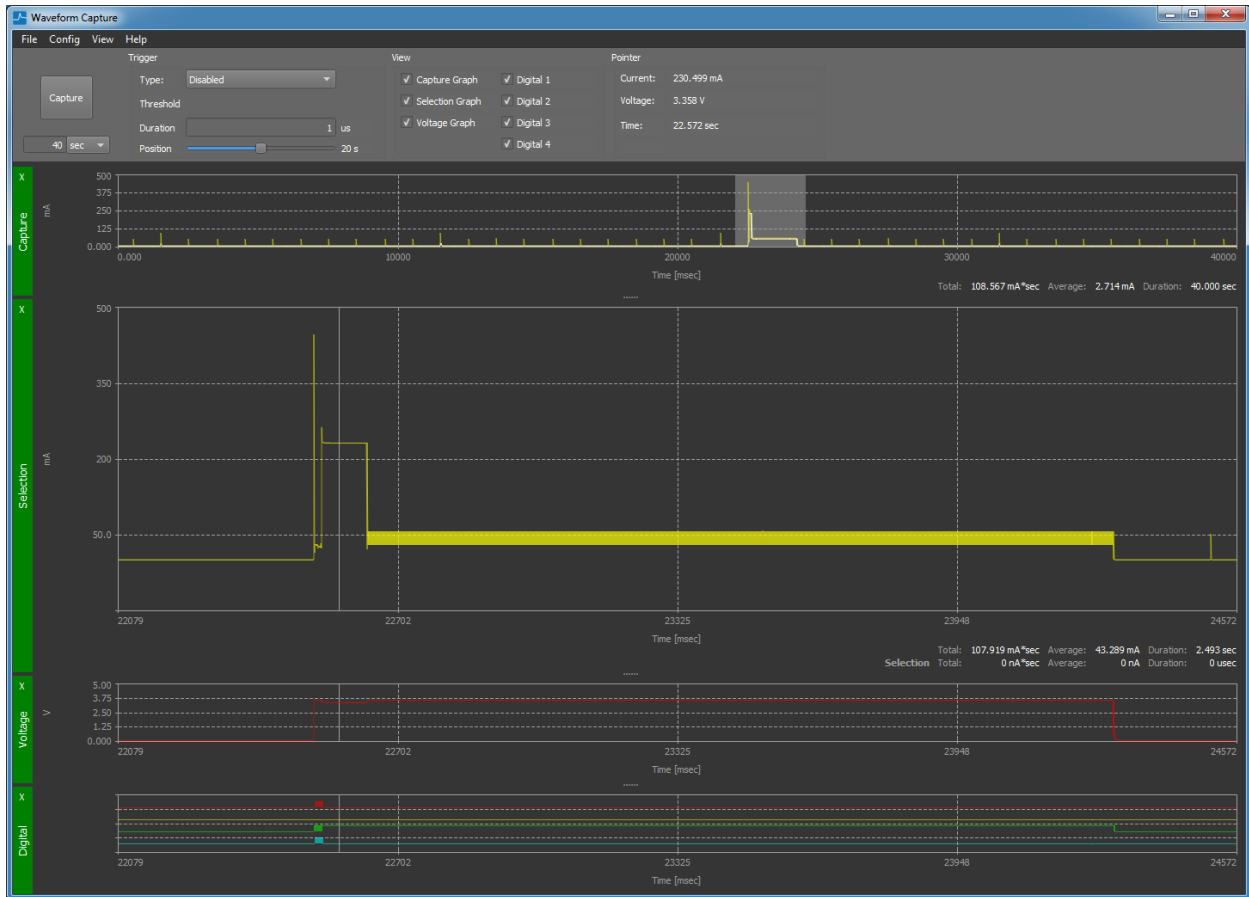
Waveform Capture

File Config View Help

Capture

40 sec

Trigger
Type: Disabled
Threshold
Duration 1 us
Position 20 s

View
✓ Capture Graph
✓ Selection Graph
✓ Voltage Graph
✓ Digital 1
✓ Digital 2
✓ Digital 3
✓ Digital 4

Pointer
Current: 230.499 mA
Voltage: 3.358 V
Time: 22.572 sec

X
Capture
mA
500
375
250
125
0.000
0.000 10000 20000 30000 40000
Time [msec]
Total: 108.567 mA*sec Average: 2.714 mA Duration: 40.000 sec

X
Selection
mA
500
350
200
50.0
22079 22702 23325 23948 24572
Time [msec]
Total: 107.919 mA*sec Average: 43.289 mA Duration: 2.493 sec
Selection Total: 0 nA*sec Average: 0 nA Duration: 0 usec

X
Voltage
V
5.00
3.75
2.50
1.25
0.000
22079 22702 23325 23948 24572
Time [msec]

X
Digital
22079 22702 23325 23948 24572
Time [msec]